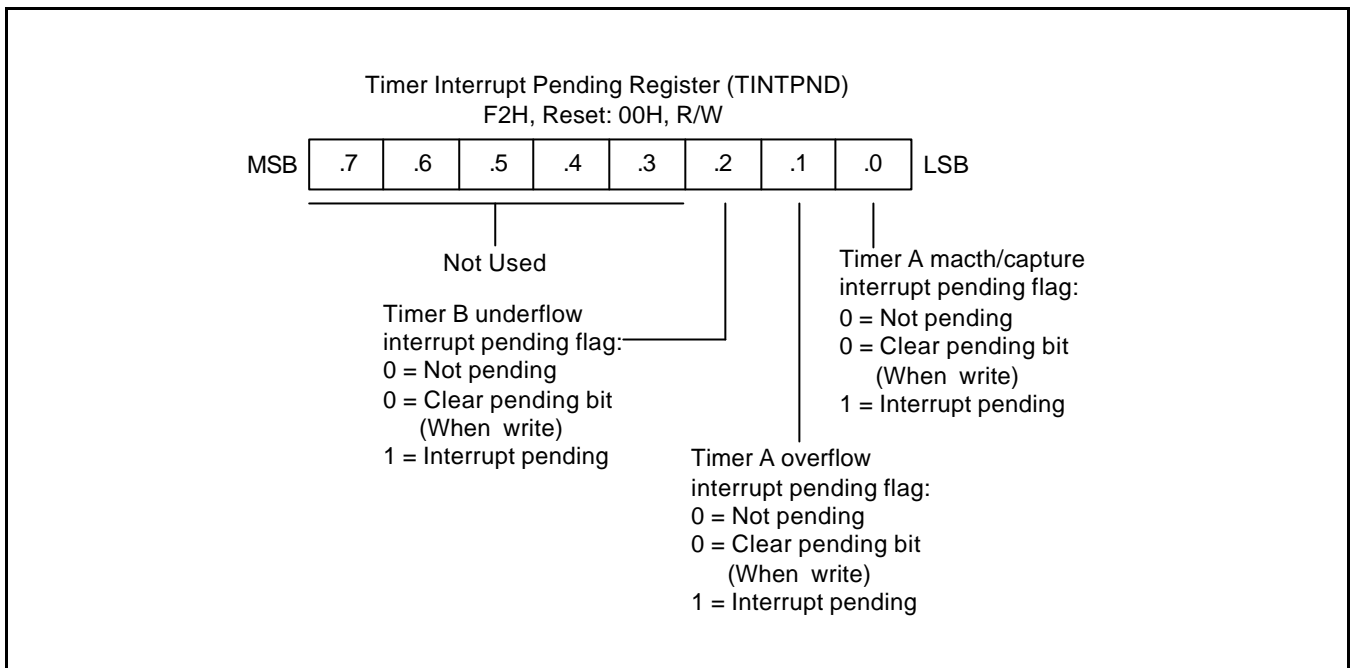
Timer Interrupt Pending Register (TINTPND)
F2H, Reset: 00H, R/W

MSB .7 .6 .5 .4 .3 .2 .1 .0 LSB

Not Used

Timer A macth/capture interrupt pending flag:
0 = Not pending
0 = Clear pending bit (When write)
1 = Interrupt pending

Timer B underflow interrupt pending flag:
0 = Not pending
0 = Clear pending bit (When write)
1 = Interrupt pending

Timer A overflow interrupt pending flag:
0 = Not pending
0 = Clear pending bit (When write)
1 = Interrupt pending